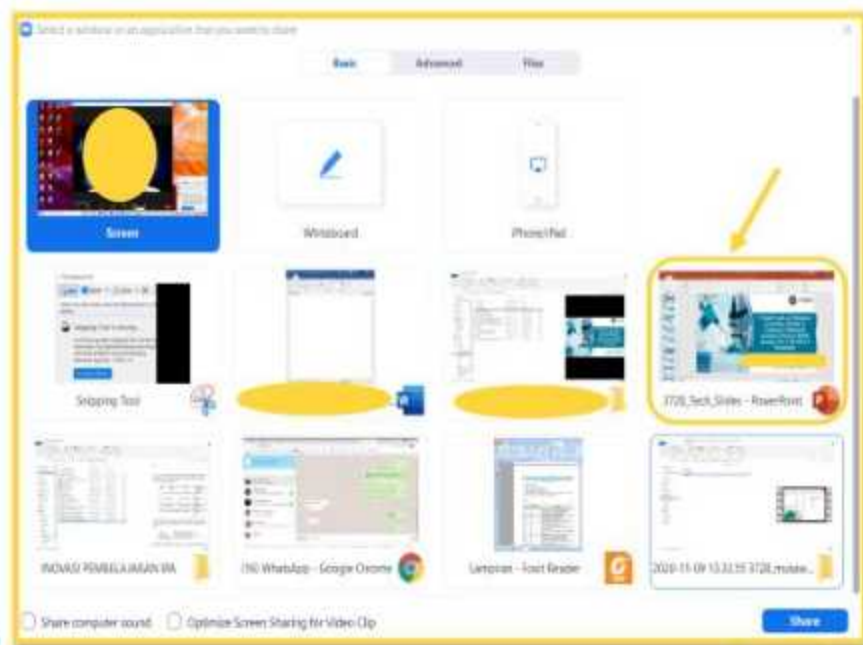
Select a window or an application that you want to share

Basic Advanced Files

Screen

Whiteboard

iPhone/iPad

Snipping Tool

3720_Tech_Slides - PowerPoint

INOVASI PEMBELAJARAN IPA

(16) WhatsApp - Google Chrome

Lampiran - Foxit Reader

2020-11-09 13.32.55 3720_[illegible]

Share computer sound

Optimize Screen Sharing for Video Clip

Share